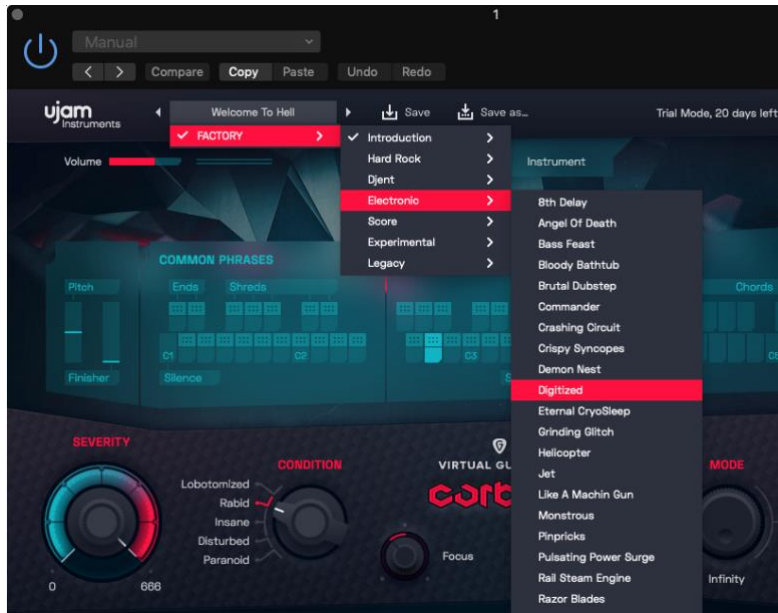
1

Manual

< > Compare Copy Paste Undo Redo

ujam Instruments

Welcome To Hell

Save Save as...

Trial Mode, 20 days left

✓ FACTORY >

✓ Introduction >
Hard Rock >
Djent >
Electronic >
Score >
Experimental >
Legacy >

Volume

Instrument

8th Delay
Angel Of Death
Bass Feast
Bloody Bathtub
Brutal Dubstep
Commander
Crashing Circuit
Crispy Syncopes
Demon Nest
Digitized
Eternal CryoSleep
Grinding Glitch
Helicopter
Jet
Like A Machin Gun
Monstrous
Pinpricks
Pulsating Power Surge
Rail Steam Engine
Razor Blades

COMMON PHRASES

Pitch
Ends
Shreds
Chords

C1
C2
C3

Finisher
Silence

SEVERITY

0
666

CONDITION

Lobotomized
Rabid
Insane
Disturbed
Paranoid

VIRTUAL GU

Focus

MODE

Infinity